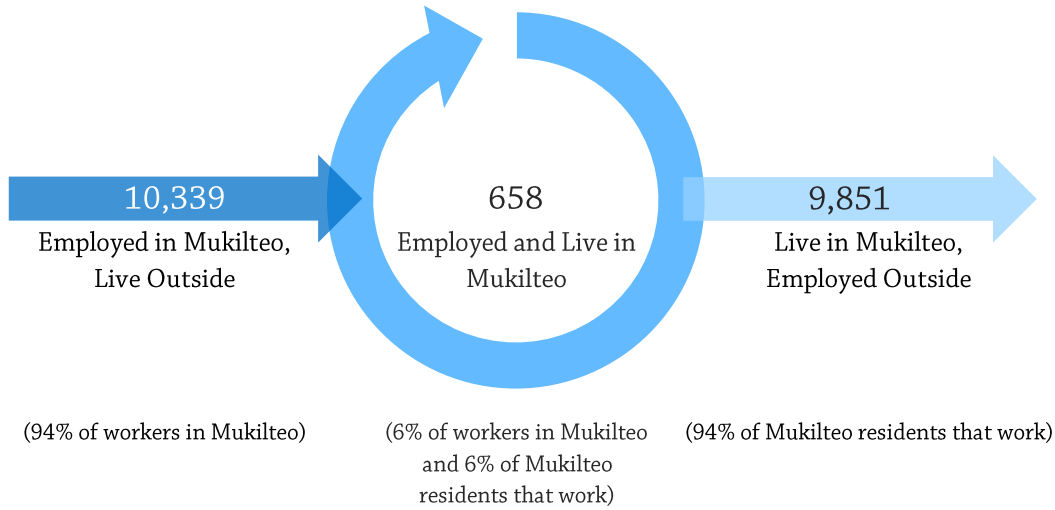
10,339
Employed in Mukilteo, Live Outside

658
Employed and Live in Mukilteo

9,851
Live in Mukilteo, Employed Outside

(94% of workers in Mukilteo)

(6% of workers in Mukilteo and 6% of Mukilteo residents that work)

(94% of Mukilteo residents that work)